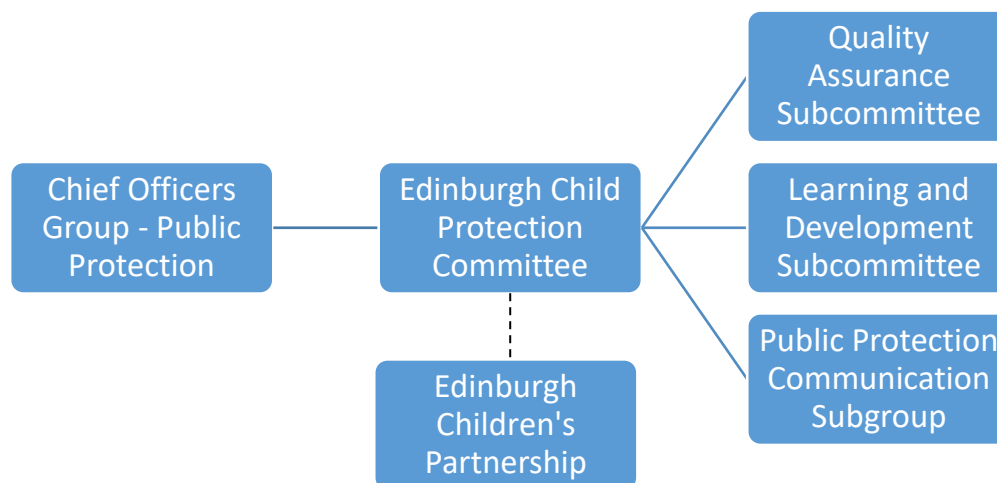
Chief Officers Group - Public Protection

Edinburgh Child Protection Committee

Edinburgh Children's Partnership

Quality Assurance Subcommittee

Learning and Development Subcommittee

Public Protection Communication Subgroup